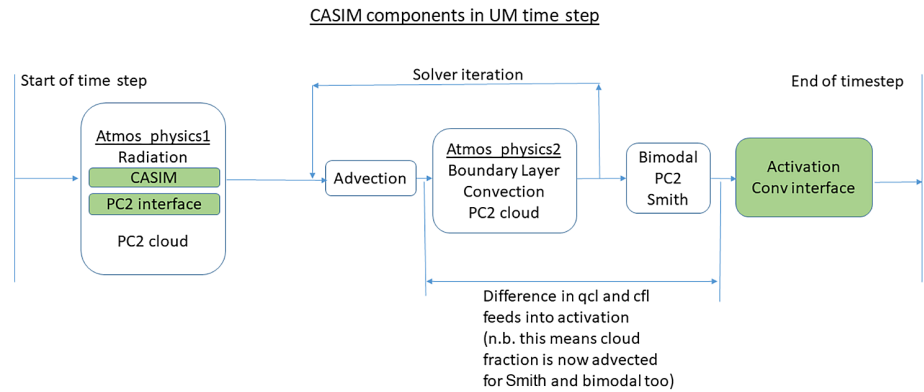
CASIM components in UM time step

Start of time step

Solver iteration

End of timestep

Atmos_physics1
Radiation
CASIM
PC2 interface
PC2 cloud

Advection

Atmos_physics2
Boundary Layer
Convection
PC2 cloud

Bimodal
PC2
Smith

Activation
Conv interface

Difference in qcl and cfl feeds into activation (n.b. this means cloud fraction is now advected for Smith and bimodal too)